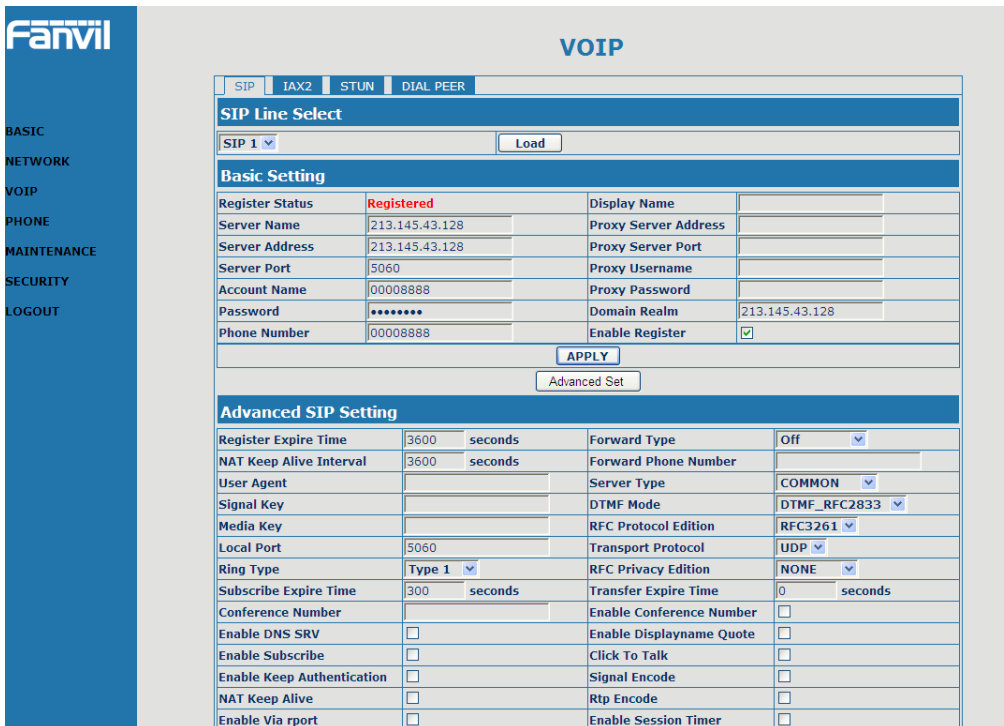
Fanvil

BASIC
NETWORK
VOIP
PHONE
MAINTENANCE
SECURITY
LOGOUT

VOIP

SIP | IAX2 | STUN | DIAL PEER

SIP Line Select

SIP 1 | Load

Basic Setting

| Register Status | Registered | Display Name | |
|---|---|---|---|
| Server Name | 213.145.43.128 | Proxy Server Address | |
| Server Address | 213.145.43.128 | Proxy Server Port | |
| Server Port | 5060 | Proxy Username | |
| Account Name | 00008888 | Proxy Password | |
| Password | •••••••• | Domain Realm | 213.145.43.128 |
| Phone Number | 00008888 | Enable Register | ☑ |

APPLY

Advanced Set

Advanced SIP Setting

| Register Expire Time | 3600 seconds | Forward Type | Off |
|---|---|---|---|
| NAT Keep Alive Interval | 3600 seconds | Forward Phone Number | |
| User Agent | | Server Type | COMMON |
| Signal Key | | DTMF Mode | DTMF_RFC2833 |
| Media Key | | RFC Protocol Edition | RFC3261 |
| Local Port | 5060 | Transport Protocol | UDP |
| Ring Type | Type 1 | RFC Privacy Edition | NONE |
| Subscribe Expire Time | 300 seconds | Transfer Expire Time | 0 seconds |
| Conference Number | | Enable Conference Number | ☐ |
| Enable DNS SRV | ☐ | Enable Displayname Quote | ☐ |
| Enable Subscribe | ☐ | Click To Talk | ☐ |
| Enable Keep Authentication | ☐ | Signal Encode | ☐ |
| NAT Keep Alive | ☐ | Rtp Encode | ☐ |
| Enable Via rport | ☐ | Enable Session Timer | ☐ |